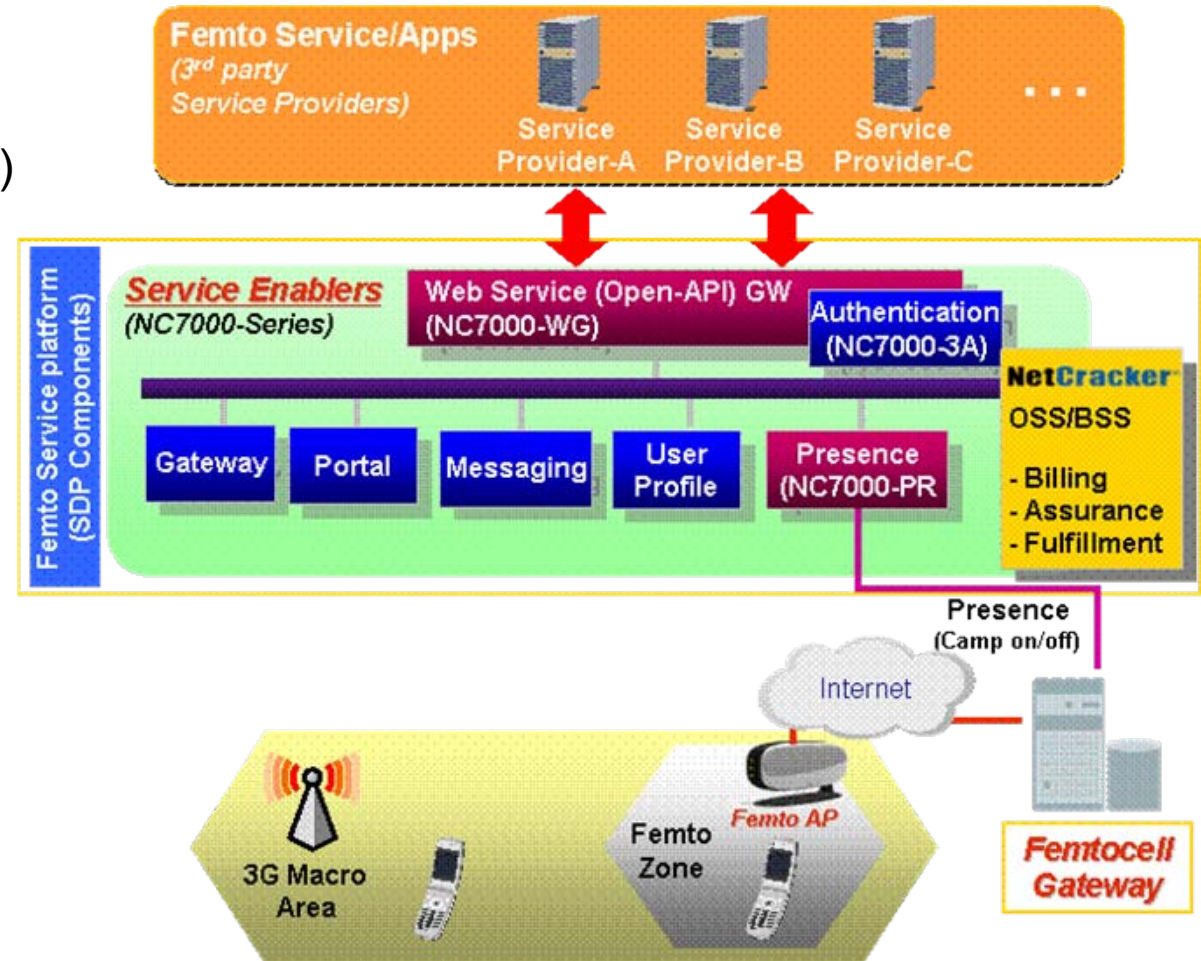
)

Femto Service/Apps
($3^{rd}$ party Service Providers)

Service Provider-A
Service Provider-B
Service Provider-C
. . .

Femto Service platform (SDP Components)

Service Enablers
(NC7000-Series)

Web Service (Open-API) GW
(NC7000-WG)

Authentication
(NC7000-3A)

NetCracker
OSS/BSS
- Billing
- Assurance
- Fulfillment

Gateway
Portal
Messaging
User Profile
Presence
(NC7000-PR)

Presence
(Camp on/off)

Internet

3G Macro Area

Femto Zone

Femto AP

Femtocell Gateway